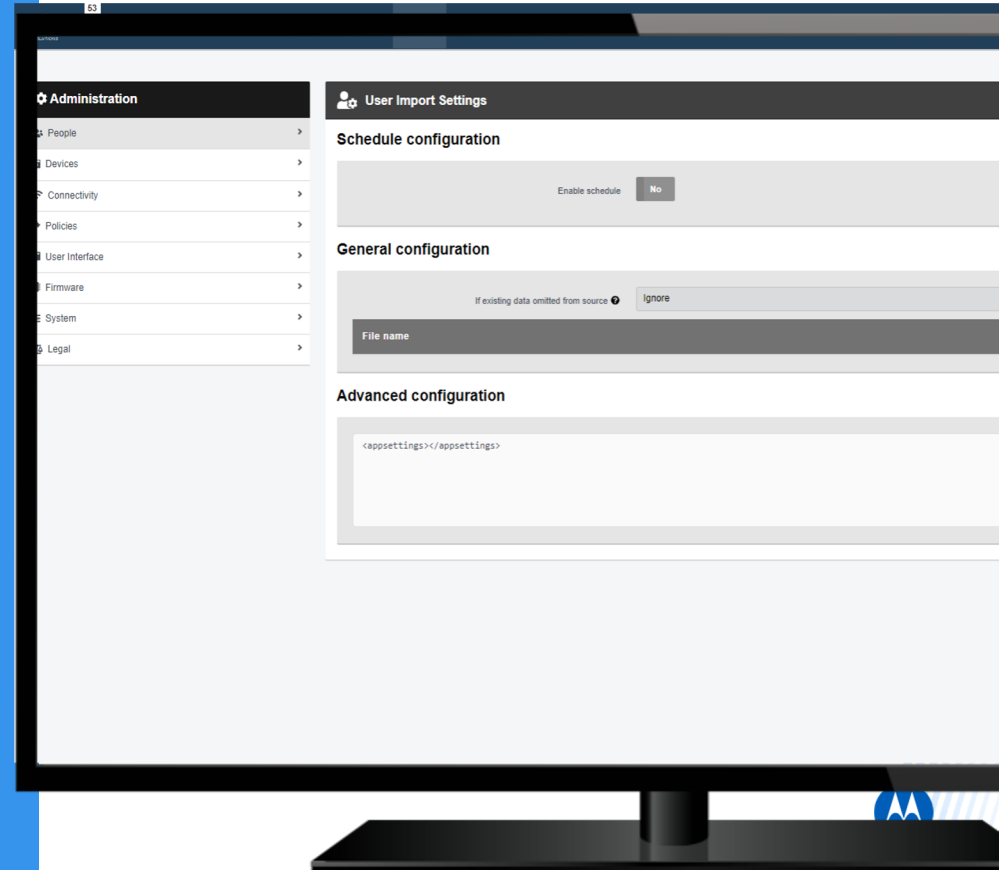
53

Administration

People

Devices

Connectivity

Policies

User Interface

Firmware

System

Legal

User Import Settings

Schedule configuration

Enable schedule No

General configuration

If existing data omitted from source Ignore

File name

Advanced configuration

<appsettings></appsettings>